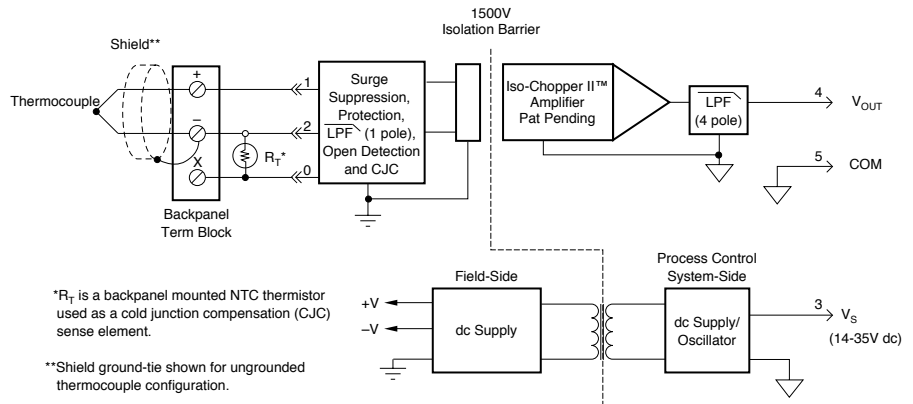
1500V
Isolation Barrier

Shield**

Thermocouple

+

–

X

$R_T$*

Backpanel
Term Block

1
2
0

Surge
Suppression,
Protection,
LPF (1 pole),
Open Detection
and CJC

Iso-Chopper II™
Amplifier
Pat Pending

LPF
(4 pole)

4 $V_{OUT}$

5 COM

*$R_T$ is a backpanel mounted NTC thermistor used as a cold junction compensation (CJC) sense element.

**Shield ground-tie shown for ungrounded thermocouple configuration.

+V
–V

Field-Side
dc Supply

Process Control
System-Side
dc Supply/
Oscillator

3 $V_S$
(14-35V dc)